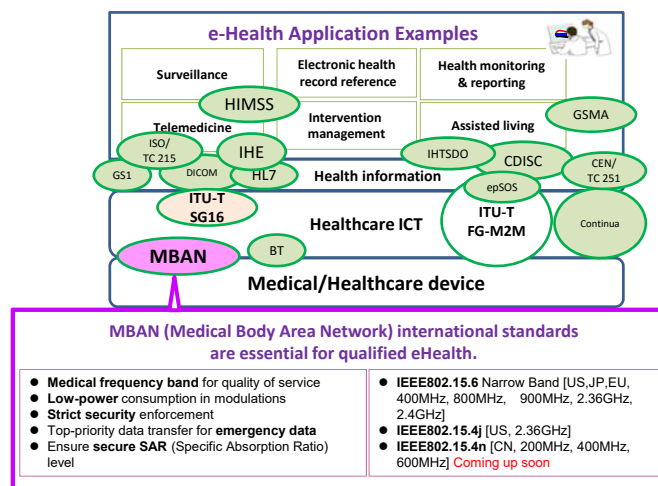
e-Health Application Examples

Surveillance

Electronic health record reference

Health monitoring & reporting

HIMSS

Telemedicine

Intervention management

Assisted living

GSMA

ISO/ TC 215

IHE

IHTSDO

CDISC

CEN/ TC 251

GS1

DICOM

HL7

Health information

epSOS

ITU-T SG16

Healthcare ICT

ITU-T FG-M2M

Continua

MBAN

BT

Medical/Healthcare device

MBAN (Medical Body Area Network) international standards are essential for qualified eHealth.

- **Medical frequency band** for quality of service
- **Low-power** consumption in modulations
- **Strict security** enforcement
- Top-priority data transfer for **emergency data**
- Ensure **secure SAR** (Specific Absorption Ratio) level

- **IEEE802.15.6** Narrow Band [US,JP,EU, 400MHz, 800MHz, 900MHz, 2.36GHz, 2.4GHz]
- **IEEE802.15.4j** [US, 2.36GHz]
- **IEEE802.15.4n** [CN, 200MHz, 400MHz, 600MHz] Coming up soon